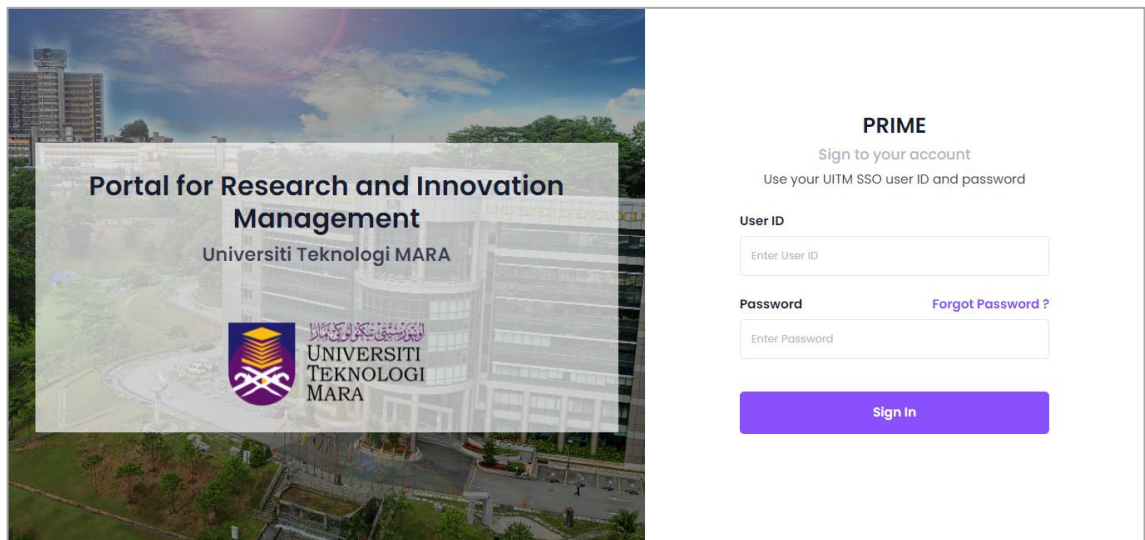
Portal for Research and Innovation Management
Universiti Teknologi MARA

اونيۏرسيتي تيكنولوݢي مارا
UNIVERSITI TEKNOLOGI MARA

PRIME
Sign to your account
Use your UITM SSO user ID and password

User ID
Enter User ID

Password
Forgot Password ?
Enter Password

Sign In